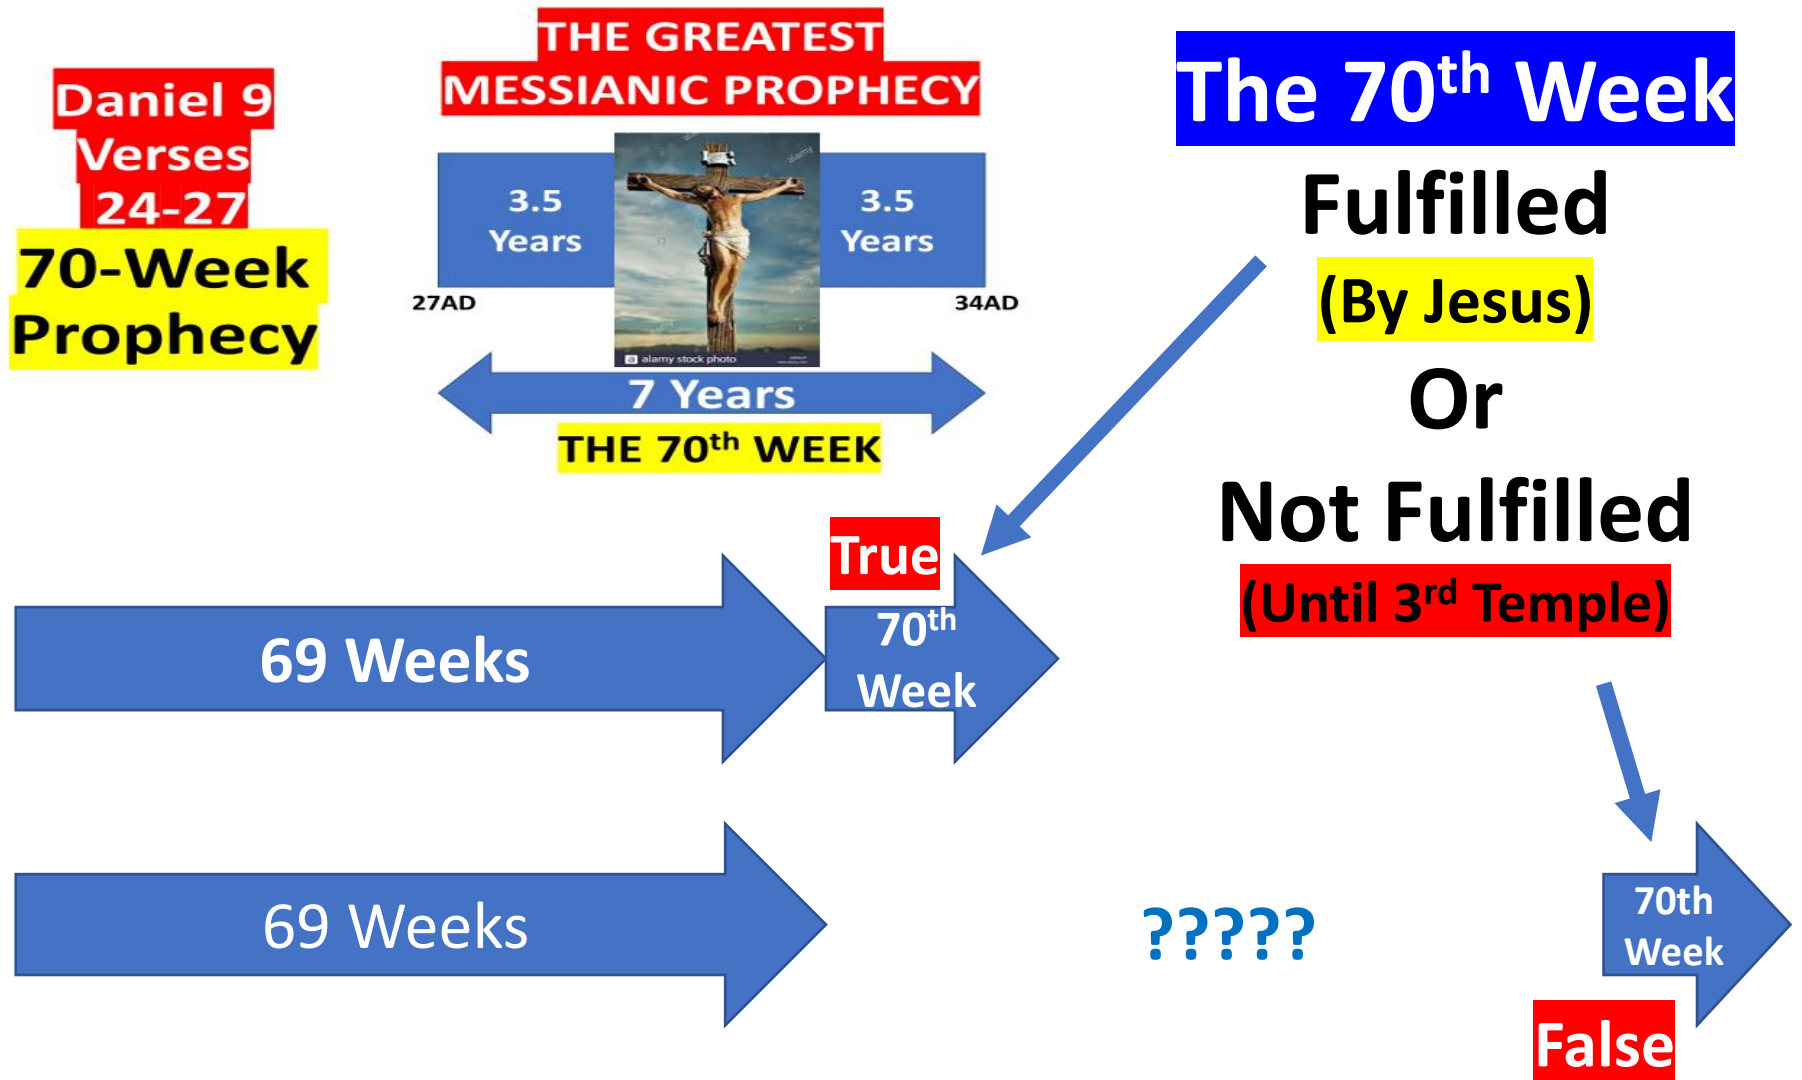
Daniel 9
Verses
24-27
70-Week
Prophecy

THE GREATEST
MESSIANIC PROPHECY

3.5
Years

3.5
Years

27AD

34AD

alamy stock photo

7 Years

THE 70$^{th}$ WEEK

The 70$^{th}$ Week
Fulfilled
(By Jesus)
Or
Not Fulfilled
(Until 3$^{rd}$ Temple)

True

69 Weeks

70$^{th}$
Week

69 Weeks

?????

70th
Week

False